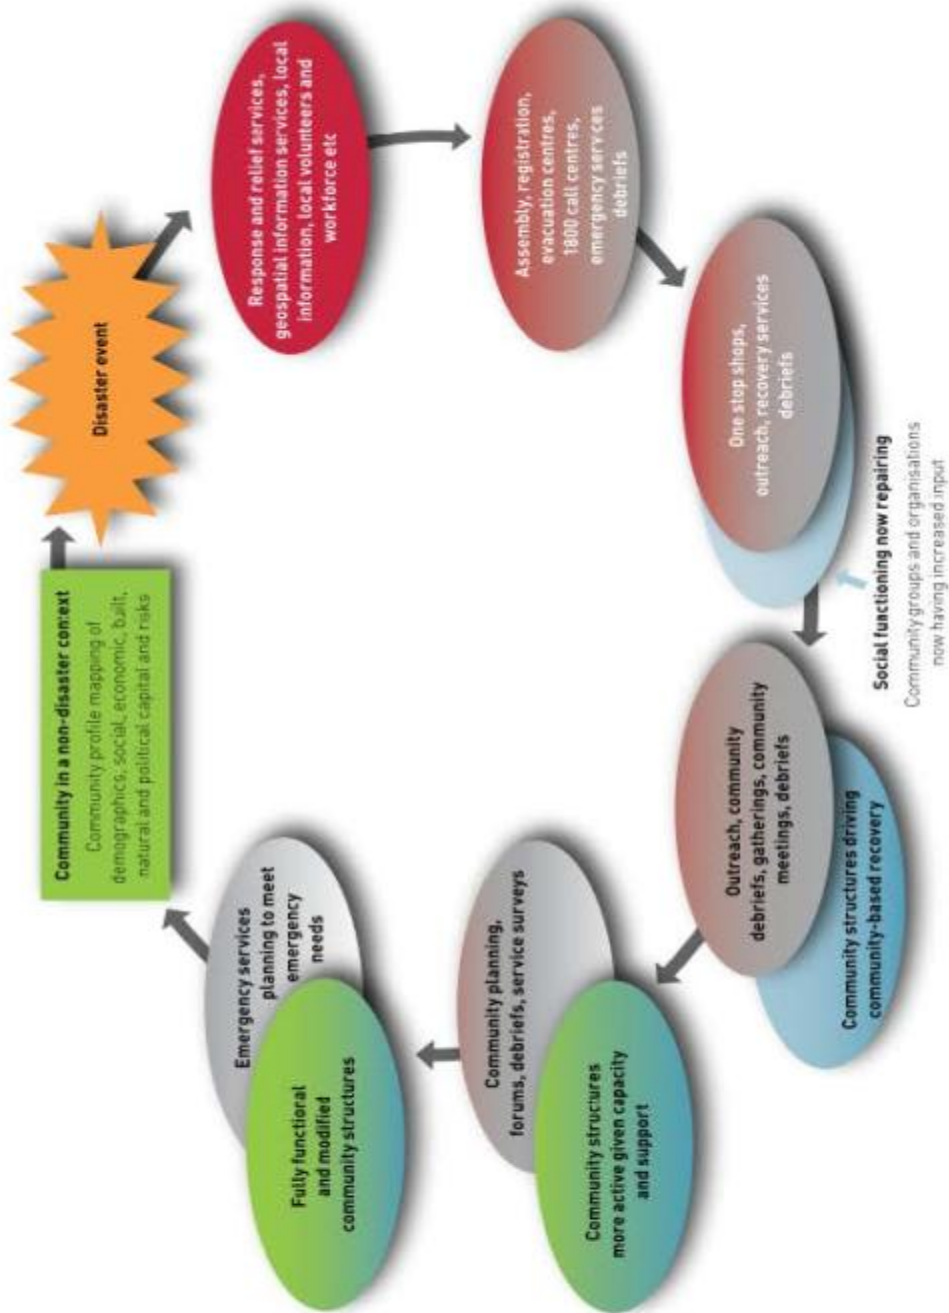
Community in a non-disaster context

Community profile mapping of demographics, social, economic, built, natural and political capital and risks

Disaster event

Response and relief services, geospatial information services, local information, local volunteers and workforce etc

Assembly, registration, evacuation centres, 1800 call centres, emergency services debriefs

One stop shops, outreach, recovery services debriefs

Social functioning now repairing

Community groups and organisations now having increased input

Outreach, community debriefs, gatherings, community meetings, debriefs

Community structures driving community-based recovery

Community planning, forums, debriefs, service surveys

Community structures more active given capacity and support

Emergency services planning to meet emergency needs

Fully functional and modified community structures